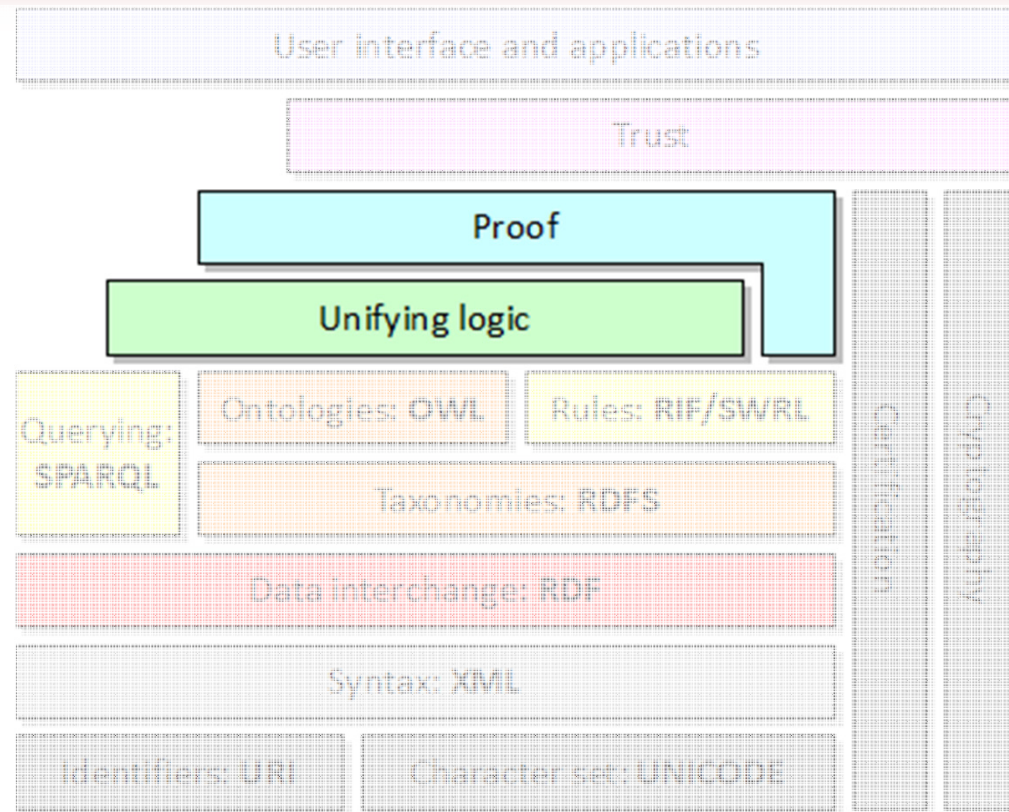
User interface and applications

Trust

Proof

Unifying logic

Querying: SPARQL

Ontologies: OWL

Rules: RIF/SWRL

Taxonomies: RDFS

Data interchange: RDF

Syntax: XML

Identifiers: URI

Character set: UNICODE

Crypto

Crypto